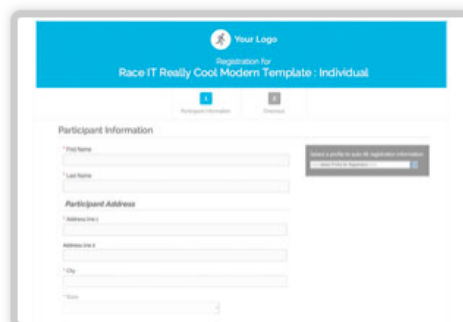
Your Logo

Registration for
Race IT Really Cool Modern Template : Individual

1 Participant Information
2 Checkout

Participant Information

* First Name

* Last Name

Participant Address

* Address line 1

Address line 2

* City

* State

Select a profile to auto fill registration information
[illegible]